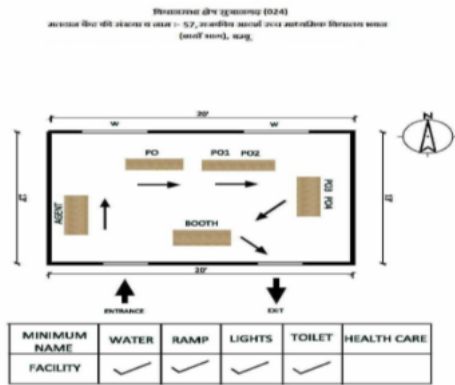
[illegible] (024)
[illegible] - 57, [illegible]
([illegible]), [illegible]

20'

W W

N

PO PO1 PO2

AGENT

PO3 PO4

15'

15'

BOOTH

20'

ENTRANCE

EXIT

| MINIMUM NAME | WATER | RAMP | LIGHTS | TOILET | HEALTH CARE |
|---|---|---|---|---|---|
| FACILITY | ✓ | ✓ | ✓ | ✓ | |